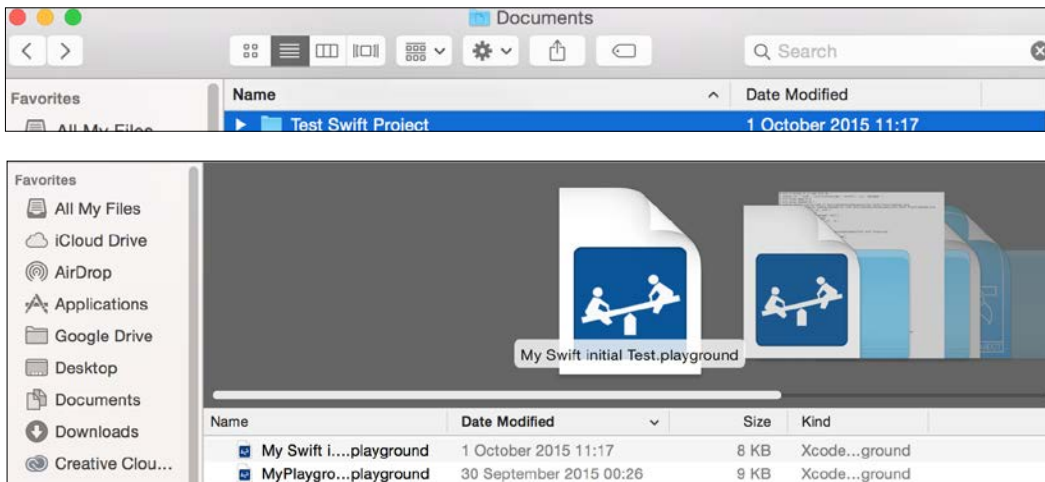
Documents

Search

Favorites

All My Files

Name

Date Modified

Test Swift Project

1 October 2015 11:17

Favorites

All My Files

iCloud Drive

AirDrop

Applications

Google Drive

Desktop

Documents

Downloads

Creative Clou...

My Swift initial Test.playground

| Name | Date Modified | Size | Kind |
|---|---|---|---|
| My Swift i....playground | 1 October 2015 11:17 | 8 KB | Xcode...ground |
| MyPlaygro...playground | 30 September 2015 00:26 | 9 KB | Xcode...ground |